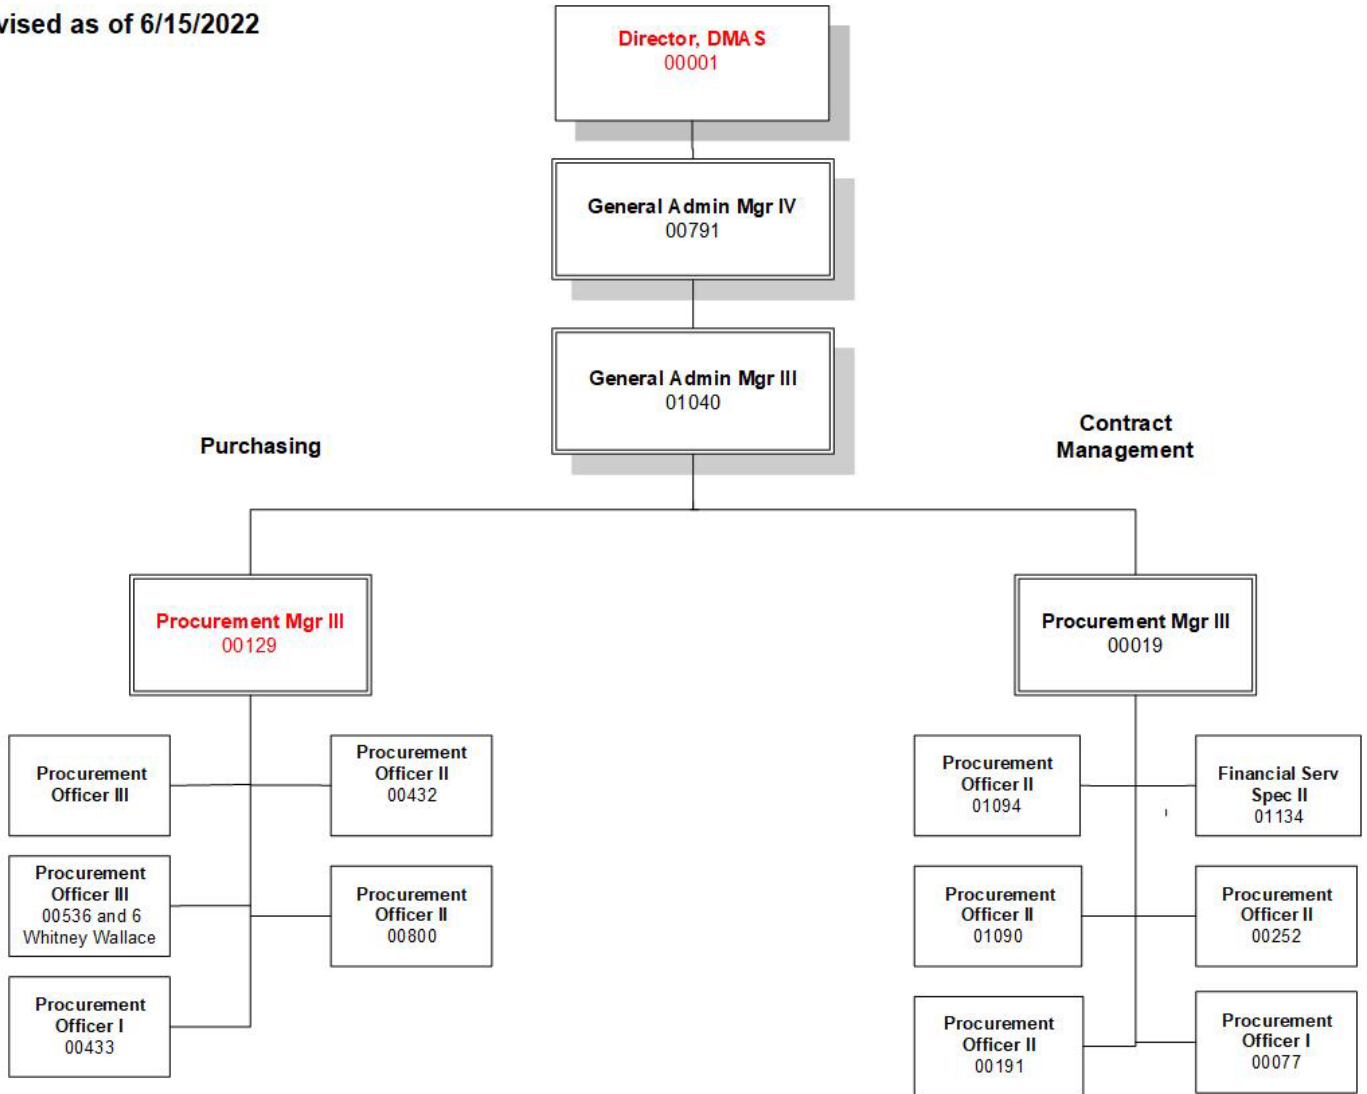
vised as of 6/15/2022

Director, DMA S
00001

General Admin Mgr IV
00791

General Admin Mgr III
01040

Purchasing

Contract Management

Procurement Mgr III
00129

Procurement Mgr III
00019

Procurement Officer III

Procurement Officer II
00432

Procurement Officer III
00536 and 6
Whitney Wallace

Procurement Officer II
00800

Procurement Officer I
00433

Procurement Officer II
01094

Financial Serv Spec II
01134

Procurement Officer II
01090

Procurement Officer II
00252

Procurement Officer II
00191

Procurement Officer I
00077